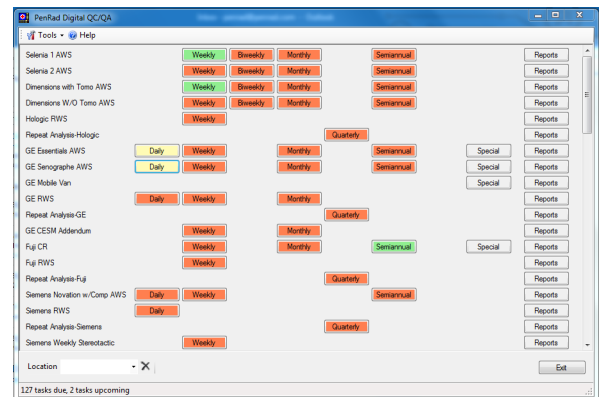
PenRad Digital QC/QA

Tools Help

| | | | | | | | | |
|---|---|---|---|---|---|---|---|---|
| Selenia 1 AWS | | Weekly | Biweekly | Monthly | | Semiannual | | Reports |
| Selenia 2 AWS | | Weekly | Biweekly | Monthly | | Semiannual | | Reports |
| Dimensions with Tomo AWS | | Weekly | Biweekly | Monthly | | Semiannual | | Reports |
| Dimensions W/O Tomo AWS | | Weekly | Biweekly | Monthly | | Semiannual | | Reports |
| Hologic RWS | | Weekly | | | | | | Reports |
| Repeat Analysis-Hologic | | | | | Quarterly | | | Reports |
| GE Essentials AWS | Daily | Weekly | | Monthly | | Semiannual | Special | Reports |
| GE Senographe AWS | Daily | Weekly | | Monthly | | Semiannual | Special | Reports |
| GE Mobile Van | | | | | | | Special | Reports |
| GE RWS | Daily | Weekly | | Monthly | | | | Reports |
| Repeat Analysis-GE | | | | | Quarterly | | | Reports |
| GE CESM Addendum | | Weekly | | Monthly | | | | Reports |
| Fuji CR | | Weekly | | Monthly | | Semiannual | Special | Reports |
| Fuji RWS | | Weekly | | | | | | Reports |
| Repeat Analysis-Fuji | | | | | Quarterly | | | Reports |
| Siemens Novation w/Comp AWS | Daily | Weekly | | | | Semiannual | | Reports |
| Siemens RWS | Daily | | | | | | | Reports |
| Repeat Analysis-Siemens | | | | | Quarterly | | | Reports |
| Siemens Weekly Stereotactic | | Weekly | | | | | | Reports |

Location

Exit

127 tasks due, 2 tasks upcoming